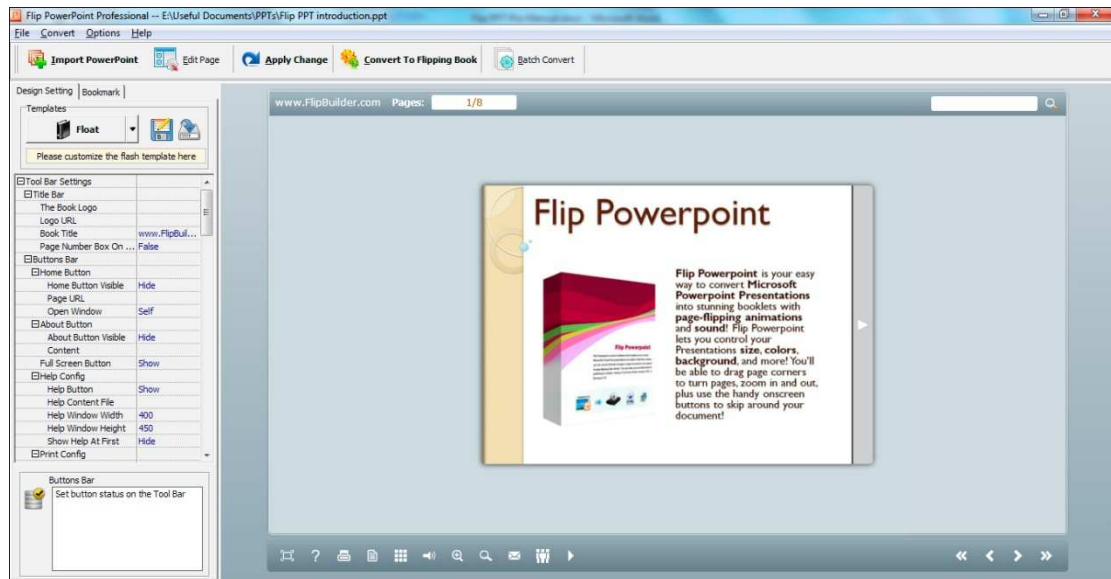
Flip PowerPoint Professional -- E:\Useful Documents\PPTs\Flip PPT introduction.ppt

File Convert Options Help

Import PowerPoint Edit Page Apply Change Convert To Flipping Book Batch Convert

Design Setting Bookmark

Templates

Float

Please customize the flash template here

| | |
|---|---|
| ⊟Tool Bar Settings | |
| ⊟Title Bar | |
| The Book Logo | |
| Logo URL | |
| Book Title | www.FlipBuil... |
| Page Number Box On ... | False |
| ⊟Buttons Bar | |
| ⊟Home Button | |
| Home Button Visible | Hide |
| Page URL | |
| Open Window | Self |
| ⊟About Button | |
| About Button Visible | Hide |
| Content | |
| Full Screen Button | Show |
| ⊟Help Config | |
| Help Button | Show |
| Help Content File | |
| Help Window Width | 400 |
| Help Window Height | 450 |
| Show Help At First | Hide |
| ⊟Print Config | |

Buttons Bar

Set button status on the Tool Bar

www.FlipBuilder.com Pages: 1/8

Flip Powerpoint

Flip Powerpoint is your easy way to convert Microsoft Powerpoint Presentations into stunning booklets with page-flipping animations and sound! Flip Powerpoint lets you control your Presentations size, colors, background, and more! You'll be able to drag page corners to turn pages, zoom in and out, plus use the handy onscreen buttons to skip around your document!

Flip Powerpoint